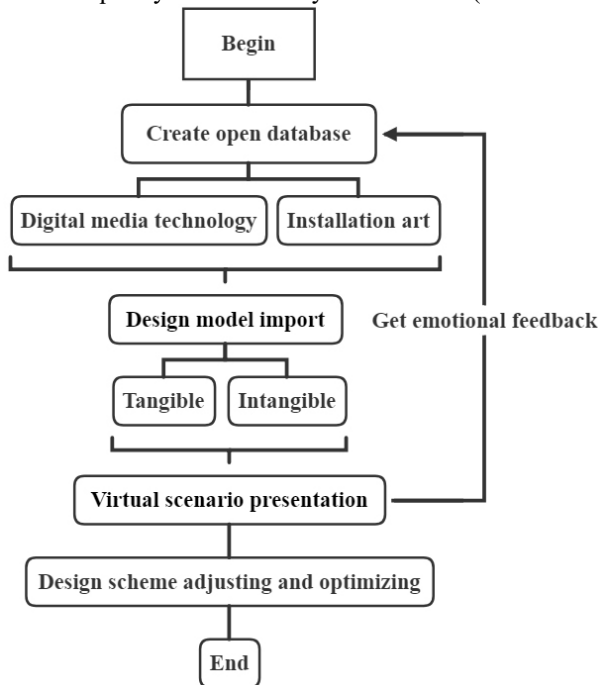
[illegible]

Begin

Create open database

Digital media technology

Installation art

Design model import

Get emotional feedback

Tangible

Intangible

Virtual scenario presentation

Design scheme adjusting and optimizing

End